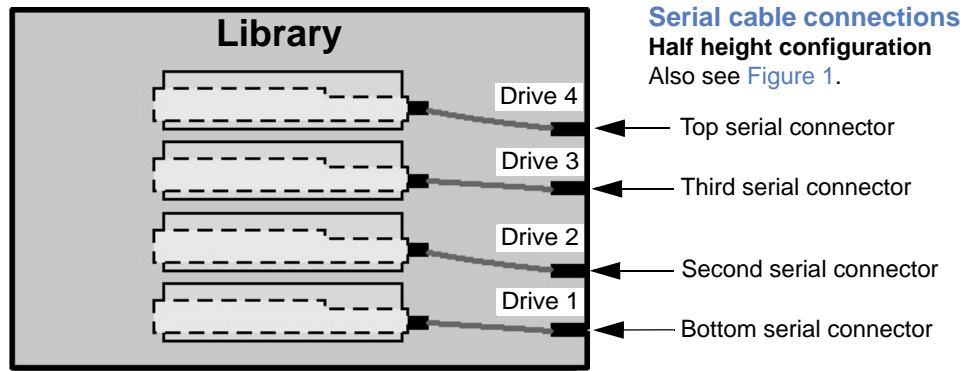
Library

Serial cable connections
Half height configuration
Also see Figure 1.

Drive 4
Top serial connector
Drive 3
Third serial connector
Drive 2
Second serial connector
Drive 1
Bottom serial connector